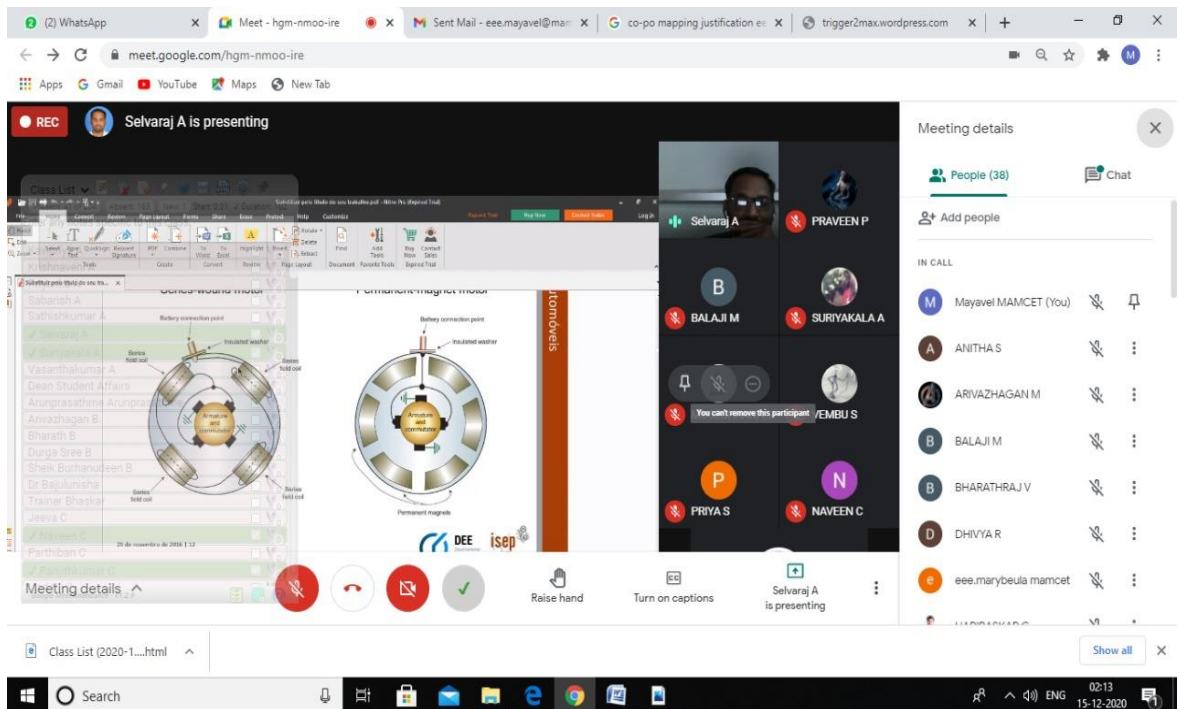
(2) WhatsApp
Meet - hgm-nmoo-ire
Sent Mail - eee.mayavel@mam
co-po mapping justification ex
trigger2max.wordpress.com
meet.google.com/hgm-nmoo-ire
Apps Gmail YouTube Maps New Tab

REC Selvaraj A is presenting

Class List
Sabarish A
Sathishkumar A
Selvaraj A
Suriyakala A
Vasanthakumar A
Dean Student Affairs
Arunprasathme Arunpras
Arivazhagan B
Bharath B
Durga Sree B
Sheik Burhanudeen B
Dr Balulunisha
Trainer Bhaskar
Jeeva C
Naveen C
Parthiban C

Series-wound motor
Battery connection point
Insulated washer
Series field coil
Armature and commutator
Series field coil

Permanent-magnet motor
Battery connection point
Insulated washer
Armature and commutator
Permanent magnets

automóveis
DEE isep
28 de novembro de 2016 | 12

Selvaraj A
PRAVEEN P
B BALAJI M
SURIYAKALA A
You can't remove this participant
VEMBU S
P PRIYA S
N NAVEEN C

Meeting details
Raise hand
Turn on captions
Selvaraj A is presenting

Meeting details
People (38)
Chat
Add people
IN CALL
Mayavel MAMCET (You)
ANITHA S
ARIVAZHAGAN M
BALAJI M
BHARATHRAJ V
DHIVYA R
eee.marybeula mamcet

Class List (2020-1....html
Show all
Search
ENG 02:13 15-12-2020